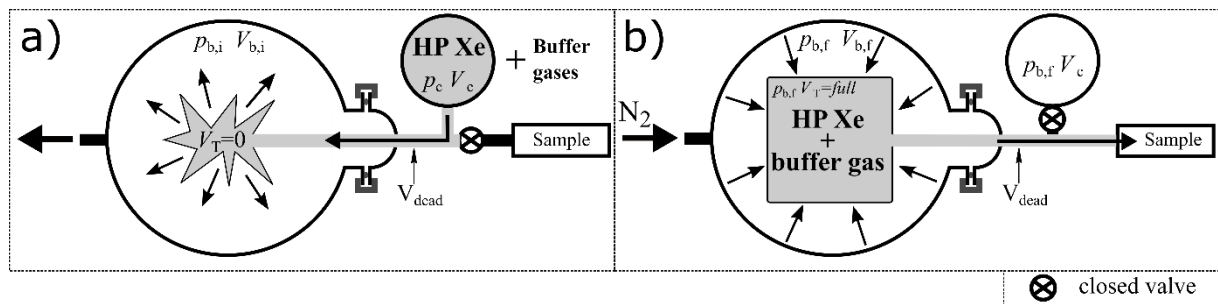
a)

$p_{b,i}$ $V_{b,i}$

HP Xe

$p_c$ $V_c$

+ Buffer gases

$V_T$=0

Sample

$V_{dead}$

b)

$N_2$

$p_{b,f}$ $V_{b,f}$

$p_{b,f}$ $V_c$

$p_{b,f}$ $V_T$=*full*

HP Xe + buffer gas

Sample

$V_{dead}$

⊗ closed valve